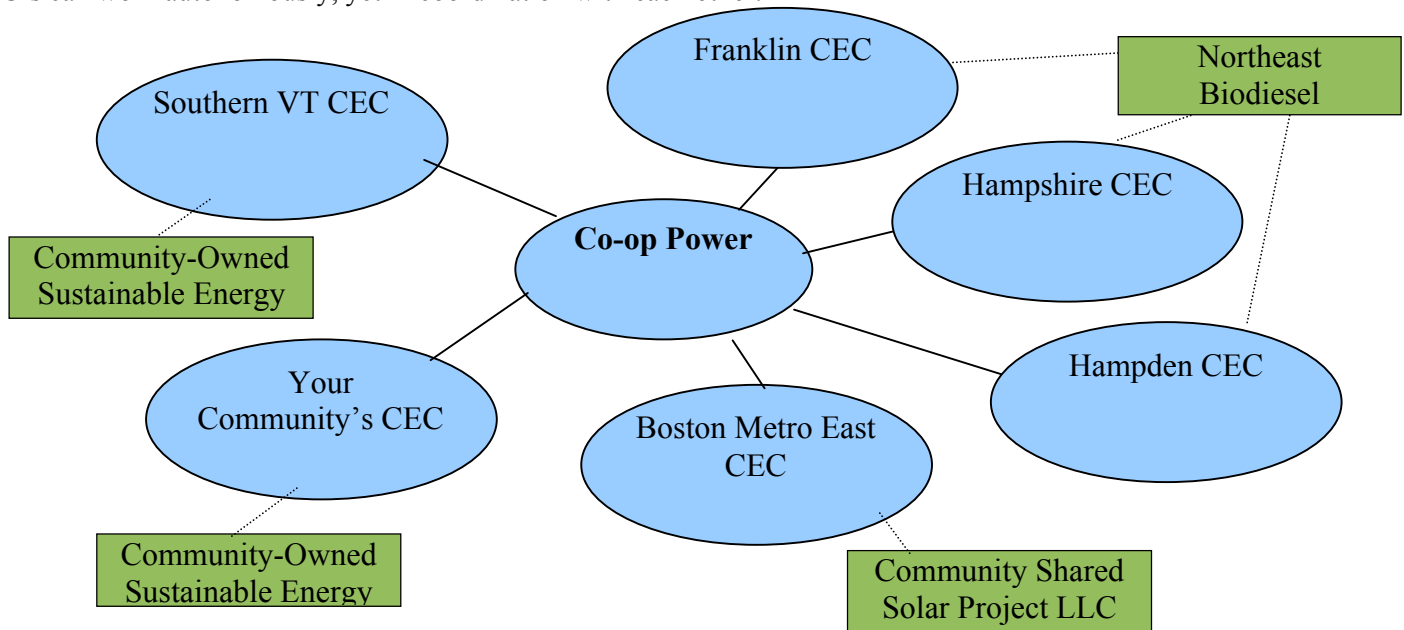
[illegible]

Franklin CEC

Northeast Biodiesel

Southern VT CEC

Hampshire CEC

Co-op Power

Community-Owned Sustainable Energy

Your Community's CEC

Hampden CEC

Boston Metro East CEC

Community-Owned Sustainable Energy

Community Shared Solar Project LLC